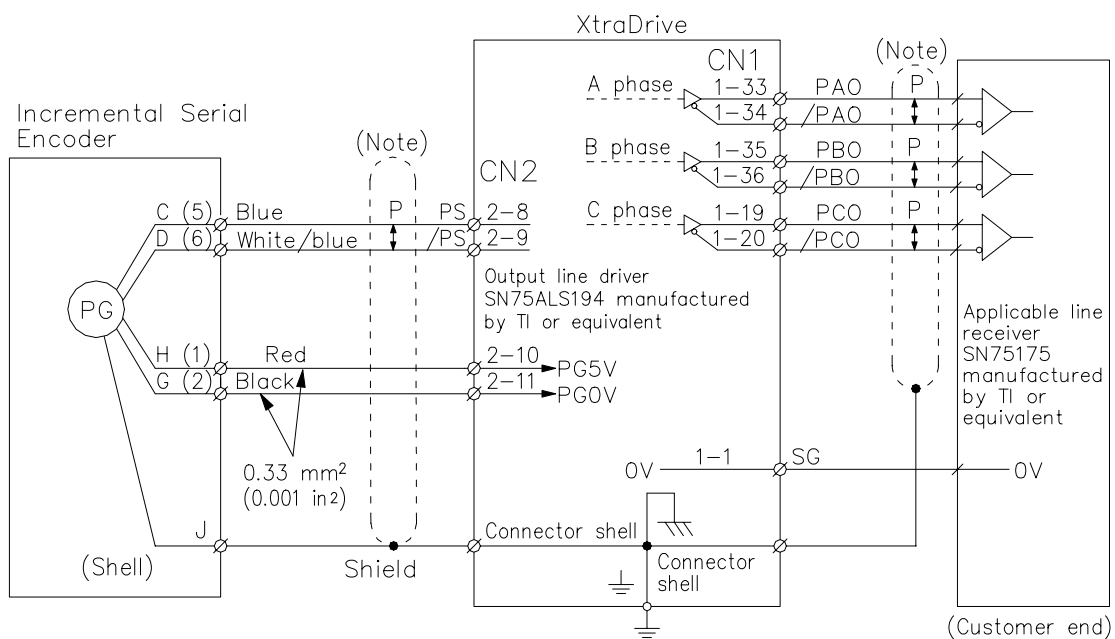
XtraDrive

Incremental Serial Encoder

PG

C (5) Blue
D (6) White/blue
H (1) Red
G (2) Black
J
(Shell)

0.33 mm$^2$ (0.001 in$^2$)

(Note)
P
Shield

CN2
PS 2–8
/PS 2–9
2–10 PG5V
2–11 PG0V

Output line driver SN75ALS194 manufactured by TI or equivalent

CN1
A phase 1–33 PAO
1–34 /PAO
B phase 1–35 PBO
1–36 /PBO
C phase 1–19 PCO
1–20 /PCO

(Note)
P
P
P

0V 1–1 SG
Connector shell
Connector shell

Applicable line receiver SN75175 manufactured by TI or equivalent

0V

(Customer end)